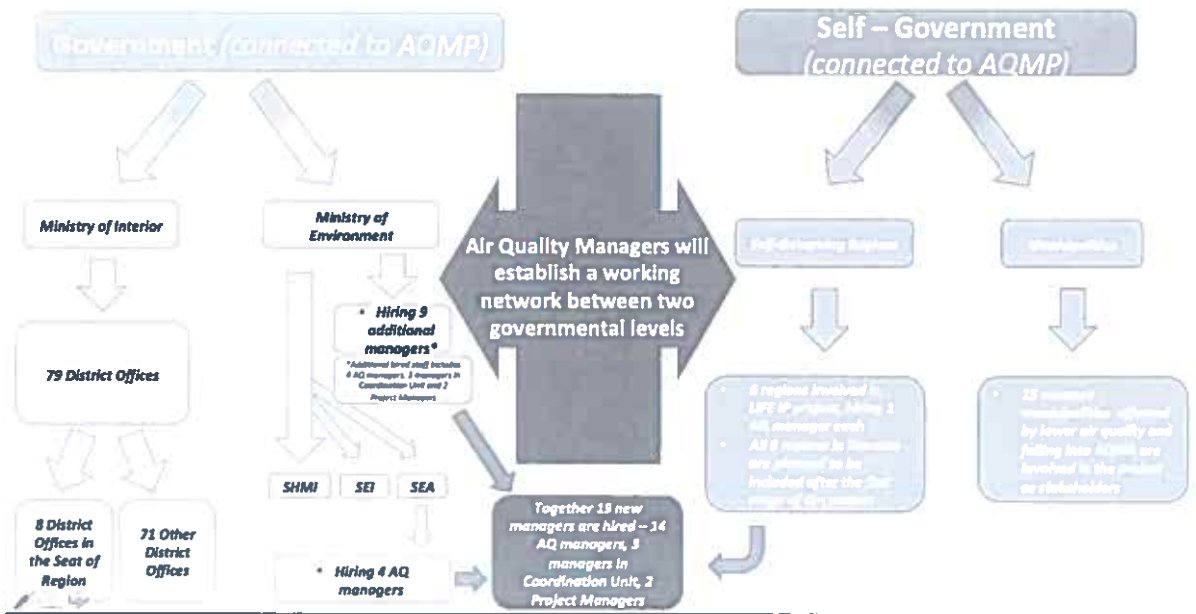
Government (connected to AQMP)

Self – Government (connected to AQMP)

Ministry of Interior

Ministry of Environment

Air Quality Managers will establish a working network between two governmental levels

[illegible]

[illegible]

• Hiring 9 additional managers*

*Additional hired staff includes 4 AQ managers, 3 managers in Coordination Unit and 2 Project Managers

79 District Offices

• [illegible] regions involved in LIFE IP project, hiring 1 AQ manager each
• All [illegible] regions in Slovakia are planned to be included after the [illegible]

• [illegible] municipalities affected by lower air quality and falling into AQMA are involved in the project as stakeholders

SHMI

SEI

SEA

8 District Offices in the Seat of Region

71 Other District Offices

• Hiring 4 AQ managers

Together 15 new managers are hired – 14 AQ managers, 3 managers in Coordination Unit, 2 Project Managers